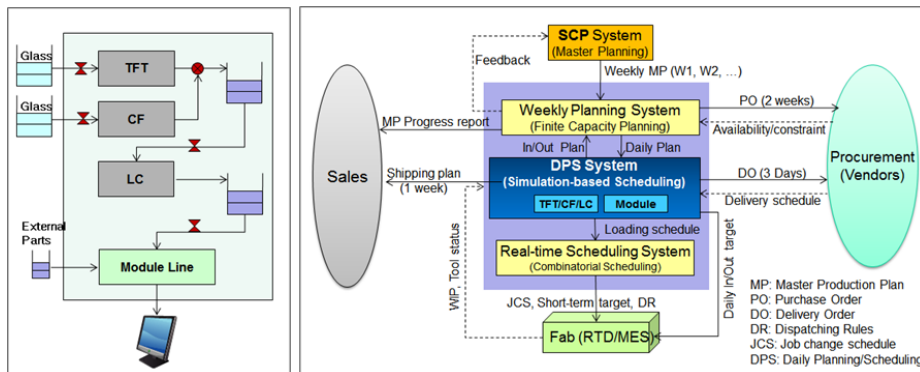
Glass

TFT

Glass

CF

LC

External Parts

Module Line

SCP System
(Master Planning)

Feedback

Weekly MP (W1, W2, …)

Weekly Planning System
(Finite Capacity Planning)

PO (2 weeks)

Availability/constraint

MP Progress report

Sales

In/Out Plan

Daily Plan

DPS System
(Simulation-based Scheduling)

Shipping plan
(1 week)

TFT/CF/LC

Module

DO (3 Days)

Delivery schedule

Procurement
(Vendors)

Loading schedule

Real-time Scheduling System
(Combinatorial Scheduling)

WIP, Tool status

Daily In/Out target

JCS, Short-term target, DR

Fab (RTD/MES)

MP: Master Production Plan
PO: Purchase Order
DO: Delivery Order
DR: Dispatching Rules
JCS: Job change schedule
DPS: Daily Planning/Scheduling